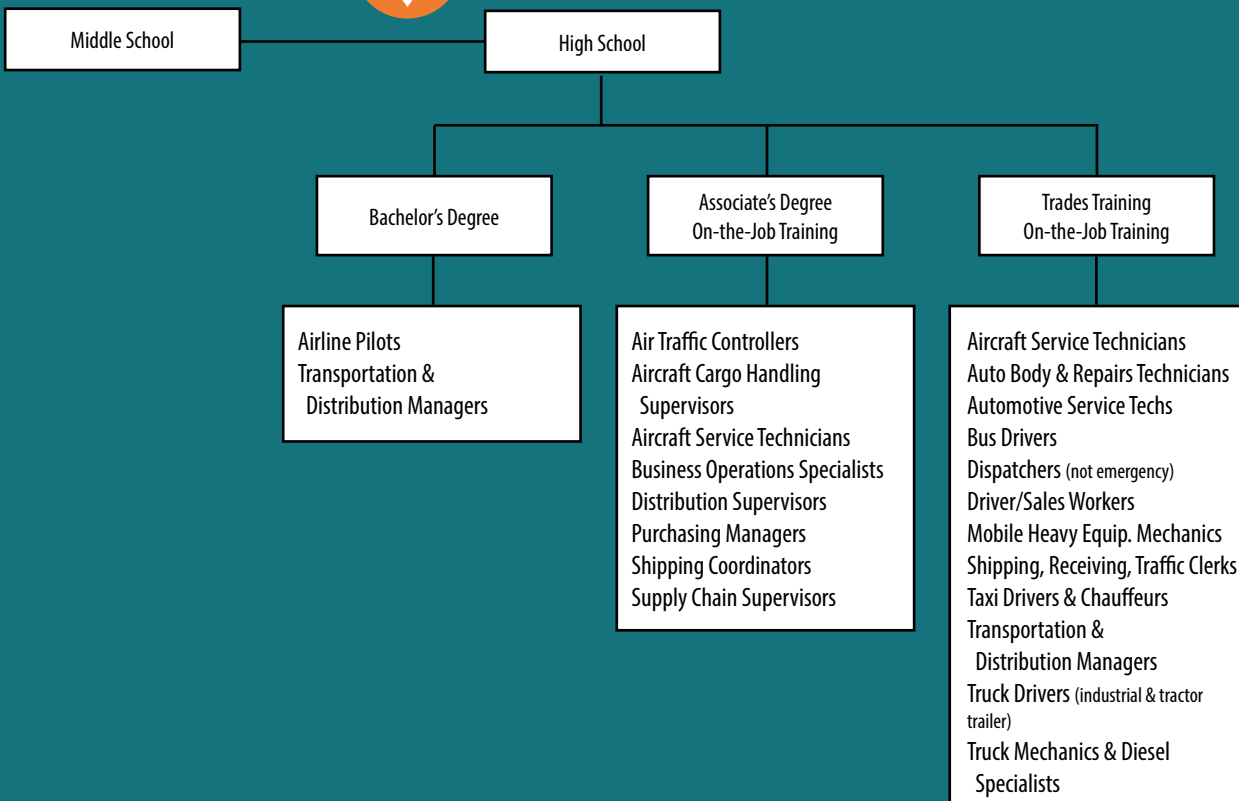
Middle School

High School

Bachelor's Degree

Associate's Degree
On-the-Job Training

Trades Training
On-the-Job Training

Airline Pilots
Transportation & Distribution Managers

Air Traffic Controllers
Aircraft Cargo Handling Supervisors
Aircraft Service Technicians
Business Operations Specialists
Distribution Supervisors
Purchasing Managers
Shipping Coordinators
Supply Chain Supervisors

Aircraft Service Technicians
Auto Body & Repairs Technicians
Automotive Service Techs
Bus Drivers
Dispatchers (not emergency)
Driver/Sales Workers
Mobile Heavy Equip. Mechanics
Shipping, Receiving, Traffic Clerks
Taxi Drivers & Chauffeurs
Transportation & Distribution Managers
Truck Drivers (industrial & tractor trailer)
Truck Mechanics & Diesel Specialists